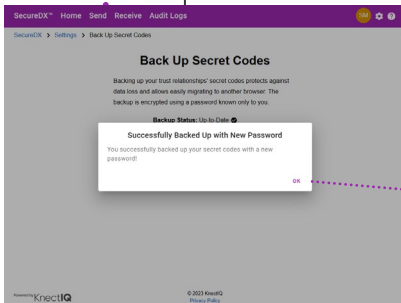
SecureDX™ Home Send Receive Audit Logs

SM

SecureDX > Settings > Back Up Secret Codes

Back Up Secret Codes

Backing up your trust relationships' secret codes protects against data loss and allows easily migrating to another browser. The backup is encrypted using a password known only to you.

Backup Status: Up to Date

Successfully Backed Up with New Password

You successfully backed up your secret codes with a new password!

OK

Powered by KnectIQ

© 2023 KnectIQ
Privacy Policy